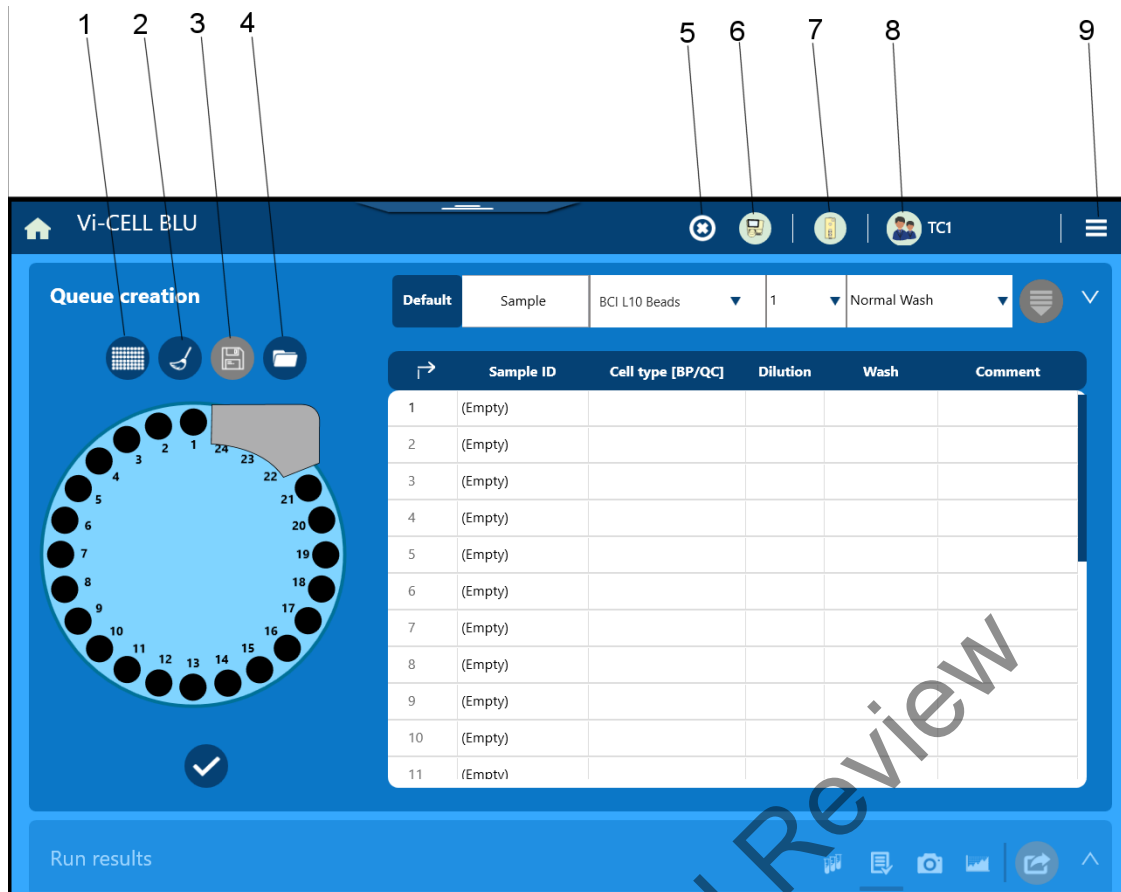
1 2 3 4 5 6 7 8 9

Vi-CELL BLU

TC1

Queue creation

Default | Sample | BCI L10 Beads | 1 | Normal Wash

1 2 3 4 5 6 7 8 9 10 11 12 13 14 15 16 17 18 19 20 21 22 23 24

| | Sample ID | Cell type [BP/QC] | Dilution | Wash | Comment |
|---|---|---|---|---|---|
| 1 | (Empty) | | | | |
| 2 | (Empty) | | | | |
| 3 | (Empty) | | | | |
| 4 | (Empty) | | | | |
| 5 | (Empty) | | | | |
| 6 | (Empty) | | | | |
| 7 | (Empty) | | | | |
| 8 | (Empty) | | | | |
| 9 | (Empty) | | | | |
| 10 | (Empty) | | | | |
| 11 | (Empty) | | | | |

Run results

Review